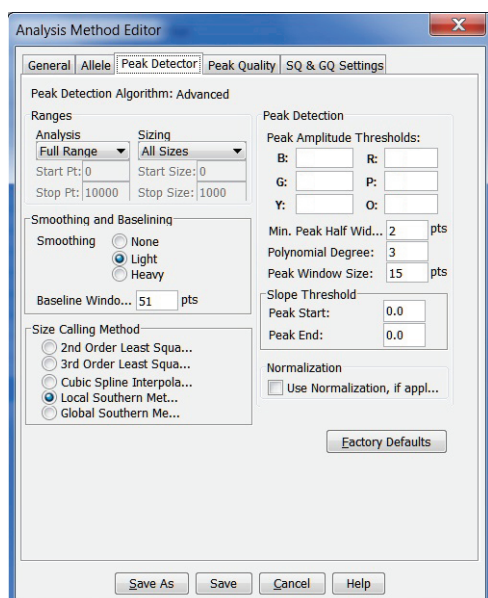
Analysis Method Editor

General | Allele | Peak Detector | Peak Quality | SQ & GQ Settings

Peak Detection Algorithm: Advanced

Ranges

Analysis
Full Range
Start Pt: 0
Stop Pt: 10000

Sizing
All Sizes
Start Size: 0
Stop Size: 1000

Smoothing and Baselining

Smoothing
None
Light
Heavy

Baseline Windo... 51 pts

Size Calling Method

2nd Order Least Squa...
3rd Order Least Squa...
Cubic Spline Interpola...
Local Southern Met...
Global Southern Me...

Peak Detection

Peak Amplitude Thresholds:

B:
R:
G:
P:
Y:
O:

Min. Peak Half Wid... 2 pts
Polynomial Degree: 3
Peak Window Size: 15 pts

Slope Threshold
Peak Start: 0.0
Peak End: 0.0

Normalization
Use Normalization, if appl...

Factory Defaults

Save As | Save | Cancel | Help